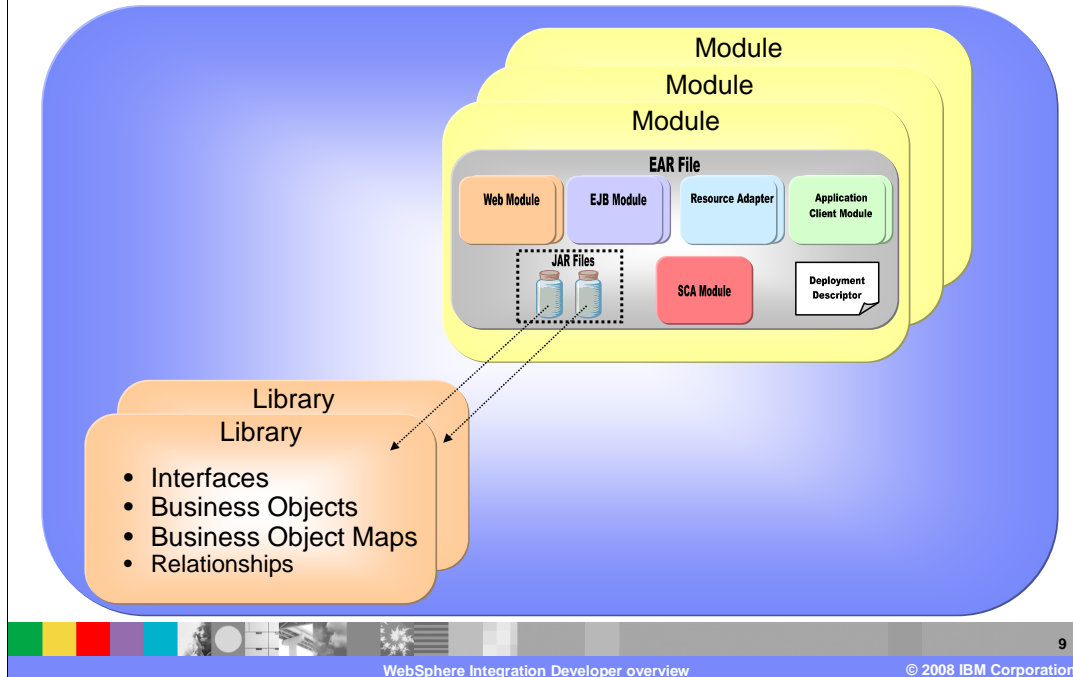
Module

Module

Module

EAR File

Web Module

EJB Module

Resource Adapter

Application Client Module

JAR Files

SCA Module

Deployment Descriptor

Library

Library

- Interfaces
- Business Objects
- Business Object Maps
- Relationships

9

WebSphere Integration Developer overview

© 2008 IBM Corporation